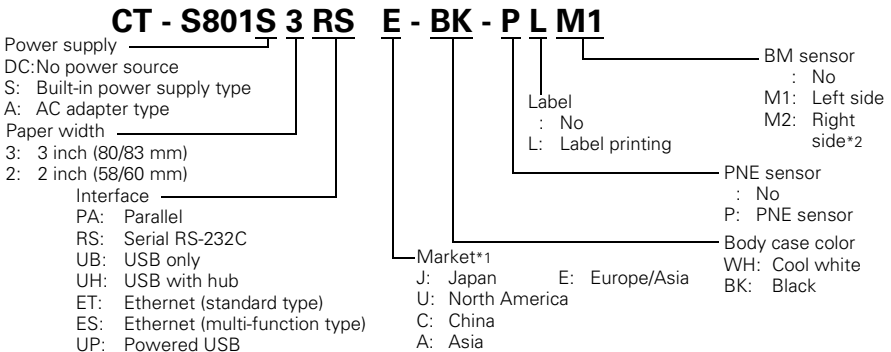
CT - S801S 3 RS E - BK - P L M1

Power supply
DC: No power source
S: Built-in power supply type
A: AC adapter type

Paper width
3: 3 inch (80/83 mm)
2: 2 inch (58/60 mm)

Interface
PA: Parallel
RS: Serial RS-232C
UB: USB only
UH: USB with hub
ET: Ethernet (standard type)
ES: Ethernet (multi-function type)
UP: Powered USB

Market*1
J: Japan
U: North America
C: China
A: Asia
E: Europe/Asia

Label
: No
L: Label printing

BM sensor
: No
M1: Left side
M2: Right side*2

PNE sensor
: No
P: PNE sensor

Body case color
WH: Cool white
BK: Black